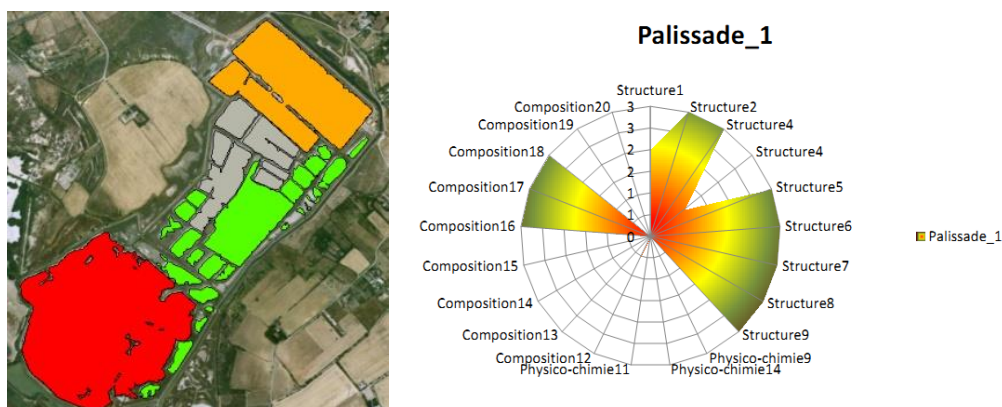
Palissade_1

Structure1
Structure2
Structure4
Structure4
Structure5
Structure6
Structure7
Structure8
Structure9
Physico-chimie9
Physico-chimie14
Physico-chimie11
Composition12
Composition13
Composition14
Composition15
Composition16
Composition17
Composition18
Composition19
Composition20

3
3
3
2
2
1
1
0

Palissade_1